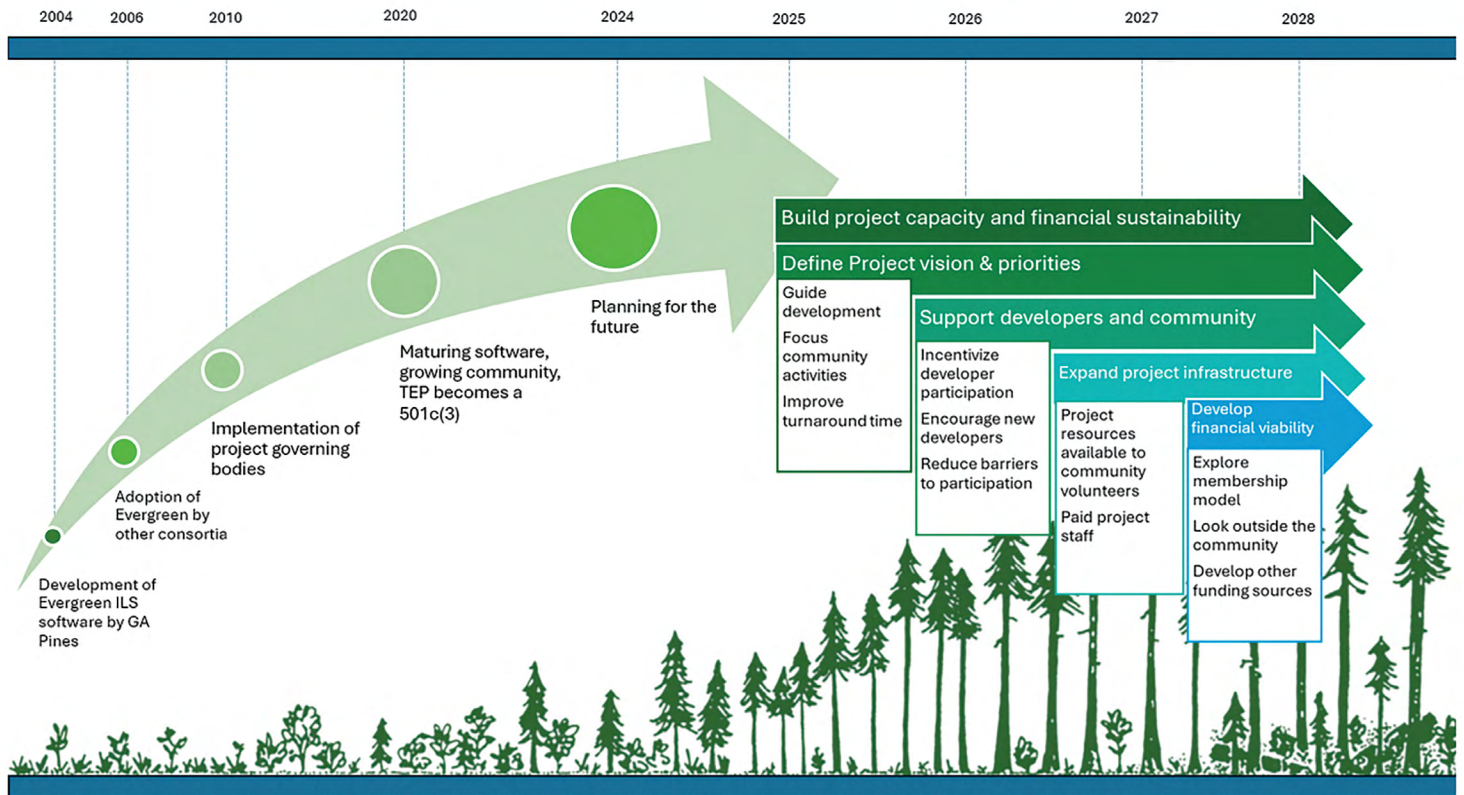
2004 2006 2010 2020 2024 2025 2026 2027 2028

Development of Evergreen ILS software by GA Pines

Adoption of Evergreen by other consortia

Implementation of project governing bodies

Maturing software, growing community, TEP becomes a 501c(3)

Planning for the future

Build project capacity and financial sustainability

Define Project vision & priorities

Guide development

Focus community activities

Improve turnaround time

Support developers and community

Incentivize developer participation

Encourage new developers

Reduce barriers to participation

Expand project infrastructure

Project resources available to community volunteers

Paid project staff

Develop financial viability

Explore membership model

Look outside the community

Develop other funding sources